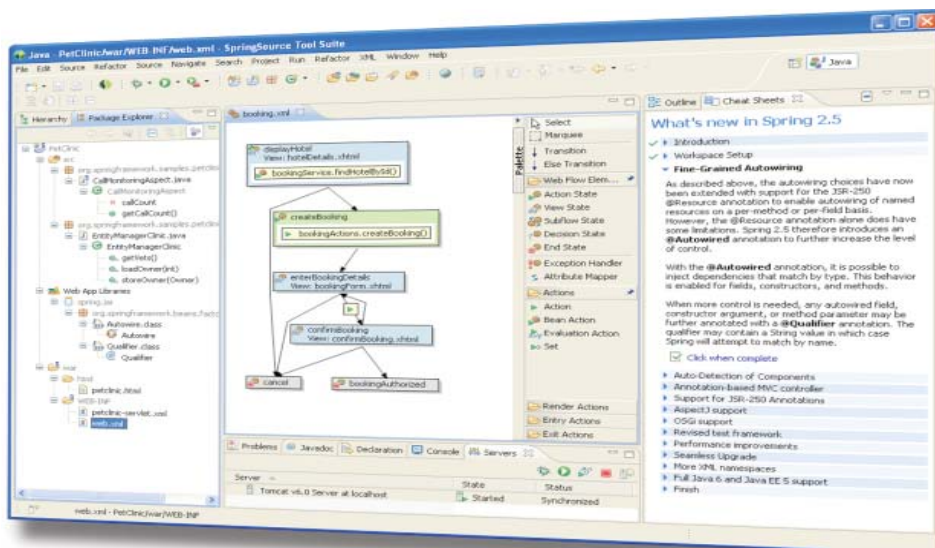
Java - PetClinic/war/WEB-INF/web.xml - SpringSource Tool Suite

File Edit Source Refactor Source Navigate Search Project Run Refactor XML Window Help

Java

Hierarchy Package Explorer

PetClinic
src
org.springframework.samples.petclinic
CallMonitoringAspect.java
CallMonitoringAspect
callCount
getCallCount()
org.springframework.samples.petclinic
EntityManagerClinic.java
EntityManagerClinic
getVets()
loadOwner(int)
storeOwner(Owner)
Web App Libraries
spring.jar
org.springframework.beans.factory
Autowire.class
Autowire
Qualifier.class
Qualifier
war
html
petclinic.html
WEB-INF
petclinic-servlet.xml
web.xml

booking.xml

displayHotel
View: hotelDetails.xhtml
bookingService.findHotelById()
createBooking
bookingActions.createBooking()
enterBookingDetails
View: bookingForm.xhtml
confirmBooking
View: confirmBooking.xhtml
cancel
bookingAuthorized

Palette
Select
Marquee
Transition
Else Transition
Web Flow Elem...
Action State
View State
Subflow State
Decision State
End State
Exception Handler
Attribute Mapper
Actions
Action
Bean Action
Evaluation Action
Set
Render Actions
Entry Actions
Exit Actions

Problems Javadoc Declaration Console Servers

| Server | State | Status |
|---|---|---|
| Tomcat v6.0 Server at localhost | Started | Synchronized |

web.xml - PetClinic/war/WEB-INF

Outline Cheat Sheets

What's new in Spring 2.5

Introduction
Workspace Setup
Fine-Grained Autowiring

As described above, the autowiring choices have now been extended with support for the JSR-250 @Resource annotation to enable autowiring of named resources on a per-method or per-field basis. However, the @Resource annotation alone does have some limitations. Spring 2.5 therefore introduces an @Autowired annotation to further increase the level of control.

With the @Autowired annotation, it is possible to inject dependencies that match by type. This behavior is enabled for fields, constructors, and methods.

When more control is needed, any autowired field, constructor argument, or method parameter may be further annotated with a @Qualifier annotation. The qualifier may contain a String value in which case Spring will attempt to match by name.

Click when complete

Auto-Detection of Components
Annotation-based MVC controller
Support for JSR-250 Annotations
AspectJ support
OSGi support
Revised test framework
Performance improvements
Seamless Upgrade
More XML namespaces
Full Java 6 and Java EE 5 support
Finish